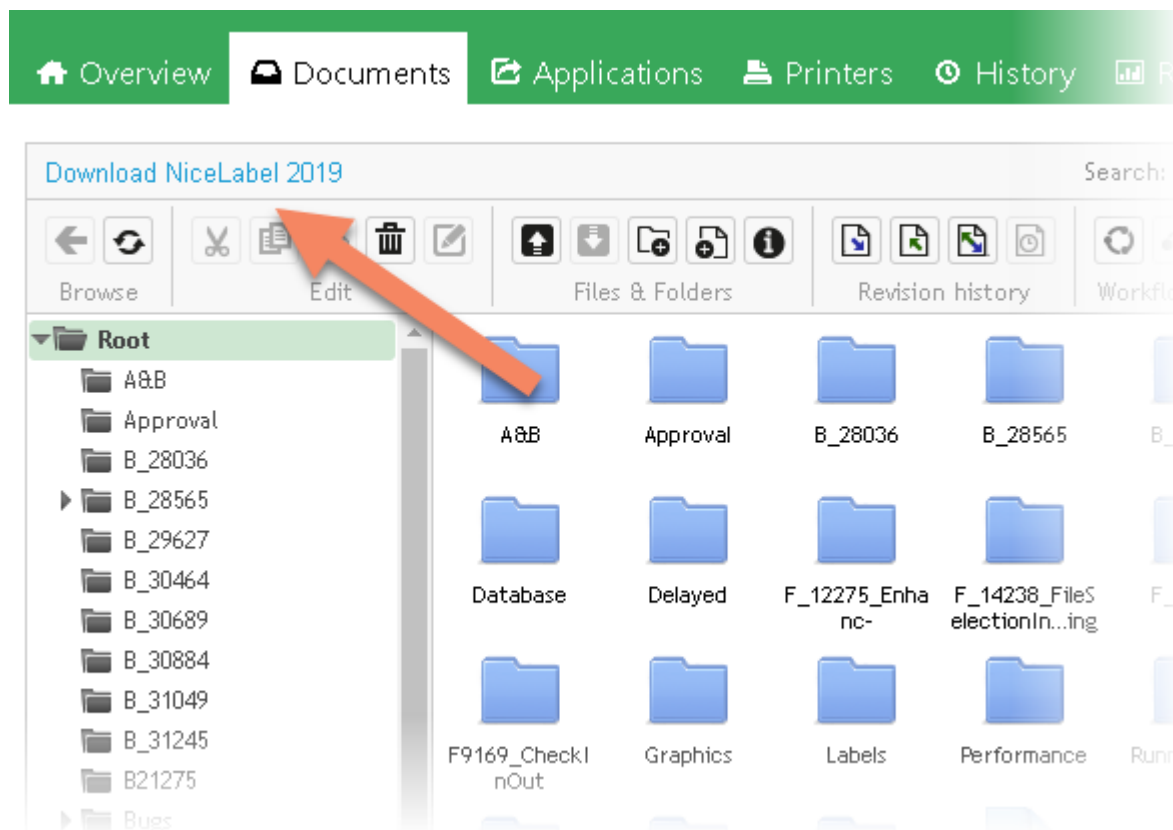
Overview Documents Applications Printers History

Download NiceLabel 2019

Search:

Browse Edit Files & Folders Revision history Workfl

Root
A&B
Approval
B_28036
B_28565
B_29627
B_30464
B_30689
B_30884
B_31049
B_31245
B21275
Bugs

A&B
Approval
B_28036
B_28565
Database
Delayed
F_12275_Enhanc-
F_14238_FileSelectionIn...ing
F9169_CheckInOut
Graphics
Labels
Performance
Runn